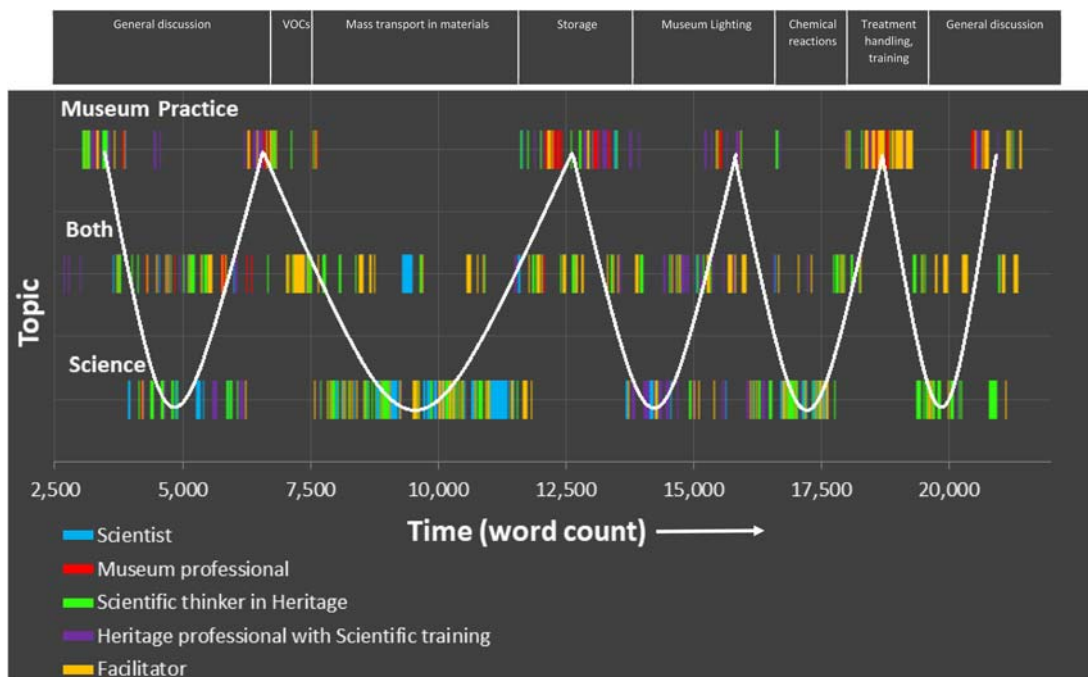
| General discussion | VOCs | Mass transport in materials | Storage | Museum Lighting | Chemical reactions | Treatment handling, training | General discussion |
|---|---|---|---|---|---|---|---|

Museum Practice

Both

Science

Topic

2,500 5,000 7,500 10,000 12,500 15,000 17,500 20,000

Time (word count)

Scientist

Museum professional

Scientific thinker in Heritage

Heritage professional with Scientific training

Facilitator